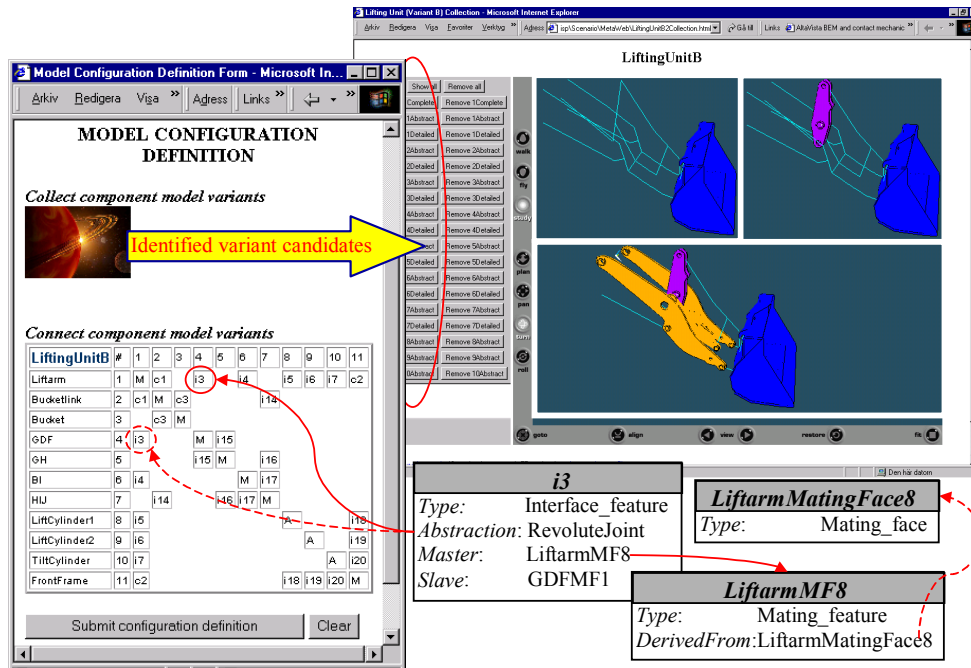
Model Configuration Definition Form - Microsoft In...

Arkiv Redigera Visa » Adress Links »

MODEL CONFIGURATION DEFINITION

Collect component model variants

Identified variant candidates

Connect component model variants

| LiftingUnitB | # | 1 | 2 | 3 | 4 | 5 | 6 | 7 | 8 | 9 | 10 | 11 |
|---|---|---|---|---|---|---|---|---|---|---|---|---|
| Liftarm | 1 | M | c1 | | i3 | | i4 | | i5 | i6 | i7 | c2 |
| Bucketlink | 2 | c1 | M | c3 | | | | i14 | | | | |
| Bucket | 3 | | c3 | M | | | | | | | | |
| GDF | 4 | i3 | | | M | i15 | | | | | | |
| GH | 5 | | | | i15 | M | | i16 | | | | |
| BI | 6 | i4 | | | | | M | i17 | | | | |
| HIJ | 7 | | i14 | | | i16 | i17 | M | | | | |
| LiftCylinder1 | 8 | i5 | | | | | | | A | | | i18 |
| LiftCylinder2 | 9 | i6 | | | | | | | | A | | i19 |
| TiltCylinder | 10 | i7 | | | | | | | | | A | i20 |
| FrontFrame | 11 | c2 | | | | | | | i18 | i19 | i20 | M |

Submit configuration definition Clear

Lifting Unit (Variant B) Collection - Microsoft Internet Explorer

Arkiv Redigera Visa Favoriter Verktyg Adress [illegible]\MetaWeb\LiftingUnitB2Collection.html Gå till Links AltaVista BEM and contact mechanic

LiftingUnitB

Show all Remove all
Complete Remove 1Complete
1Abstract Remove 1Abstract
1Detailed Remove 1Detailed
2Abstract Remove 2Abstract
2Detailed Remove 2Detailed
3Abstract Remove 3Abstract
3Detailed Remove 3Detailed
4Abstract Remove 4Abstract
4Detailed Remove 4Detailed
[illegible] Remove 5Abstract
5Detailed Remove 5Detailed
6Abstract Remove 6Abstract
6Detailed Remove 6Detailed
7Abstract Remove 7Abstract
7Detailed Remove 7Detailed
8Abstract Remove 8Abstract
9Abstract Remove 9Abstract
0Abstract Remove 10Abstract

walk fly study plan pan turn roll

goto align view restore fit

Den här datorn

i3
Type: Interface_feature
Abstraction: RevoluteJoint
Master: LiftarmMF8
Slave: GDFMF1

LiftarmMatingFace8
Type: Mating_face

LiftarmMF8
Type: Mating_feature
DerivedFrom: LiftarmMatingFace8